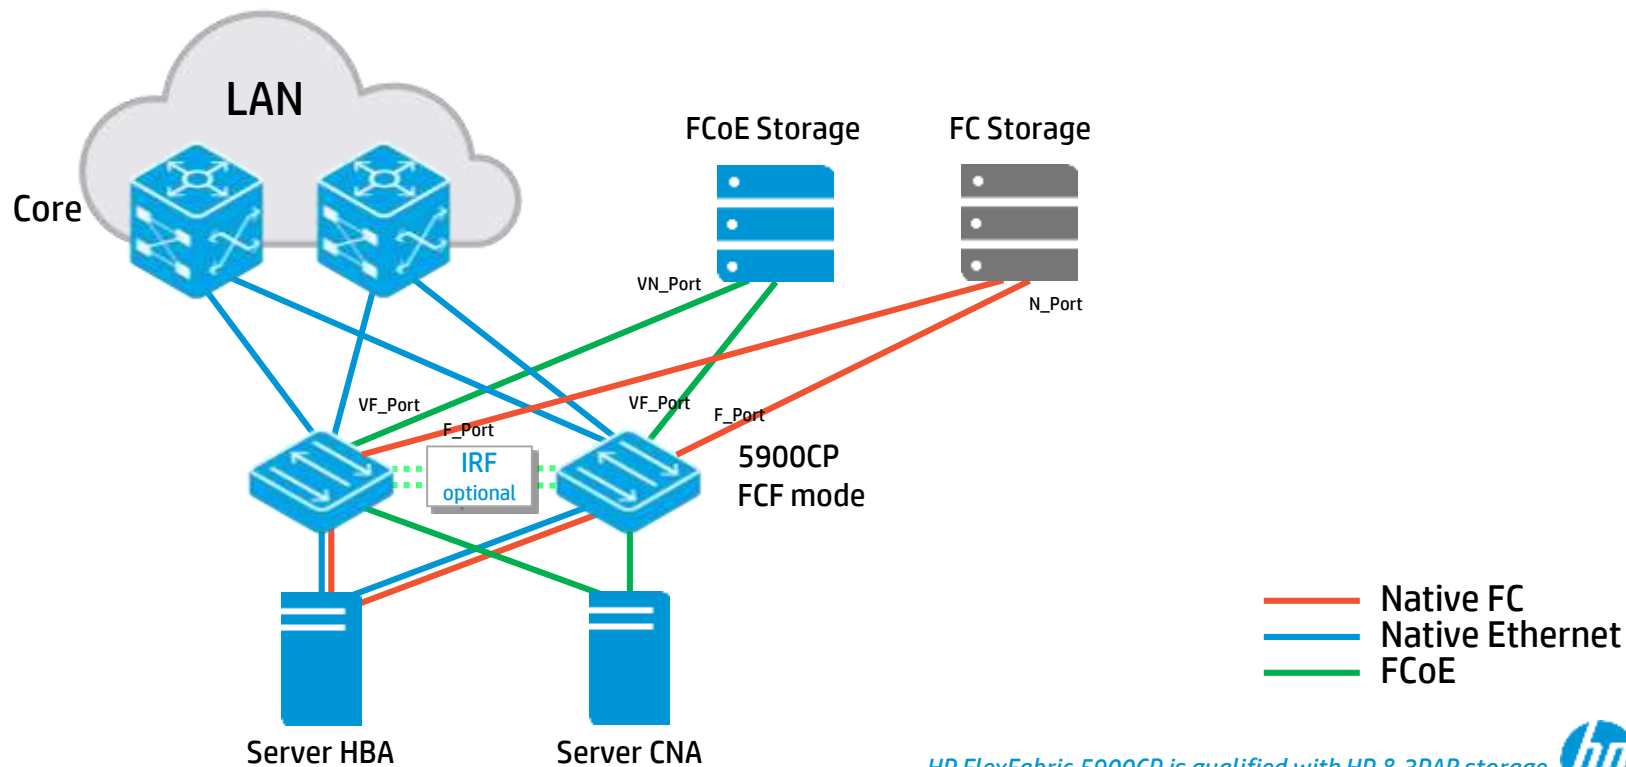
LAN

Core

FCoE Storage

FC Storage

VN_Port

N_Port

VF_Port

F_Port

VF_Port

F_Port

IRF
optional

5900CP
FCF mode

Server HBA

Server CNA

Native FC
Native Ethernet
FCoE

HP FlexFabric 5900CP is qualified with HP & 3PAR storage